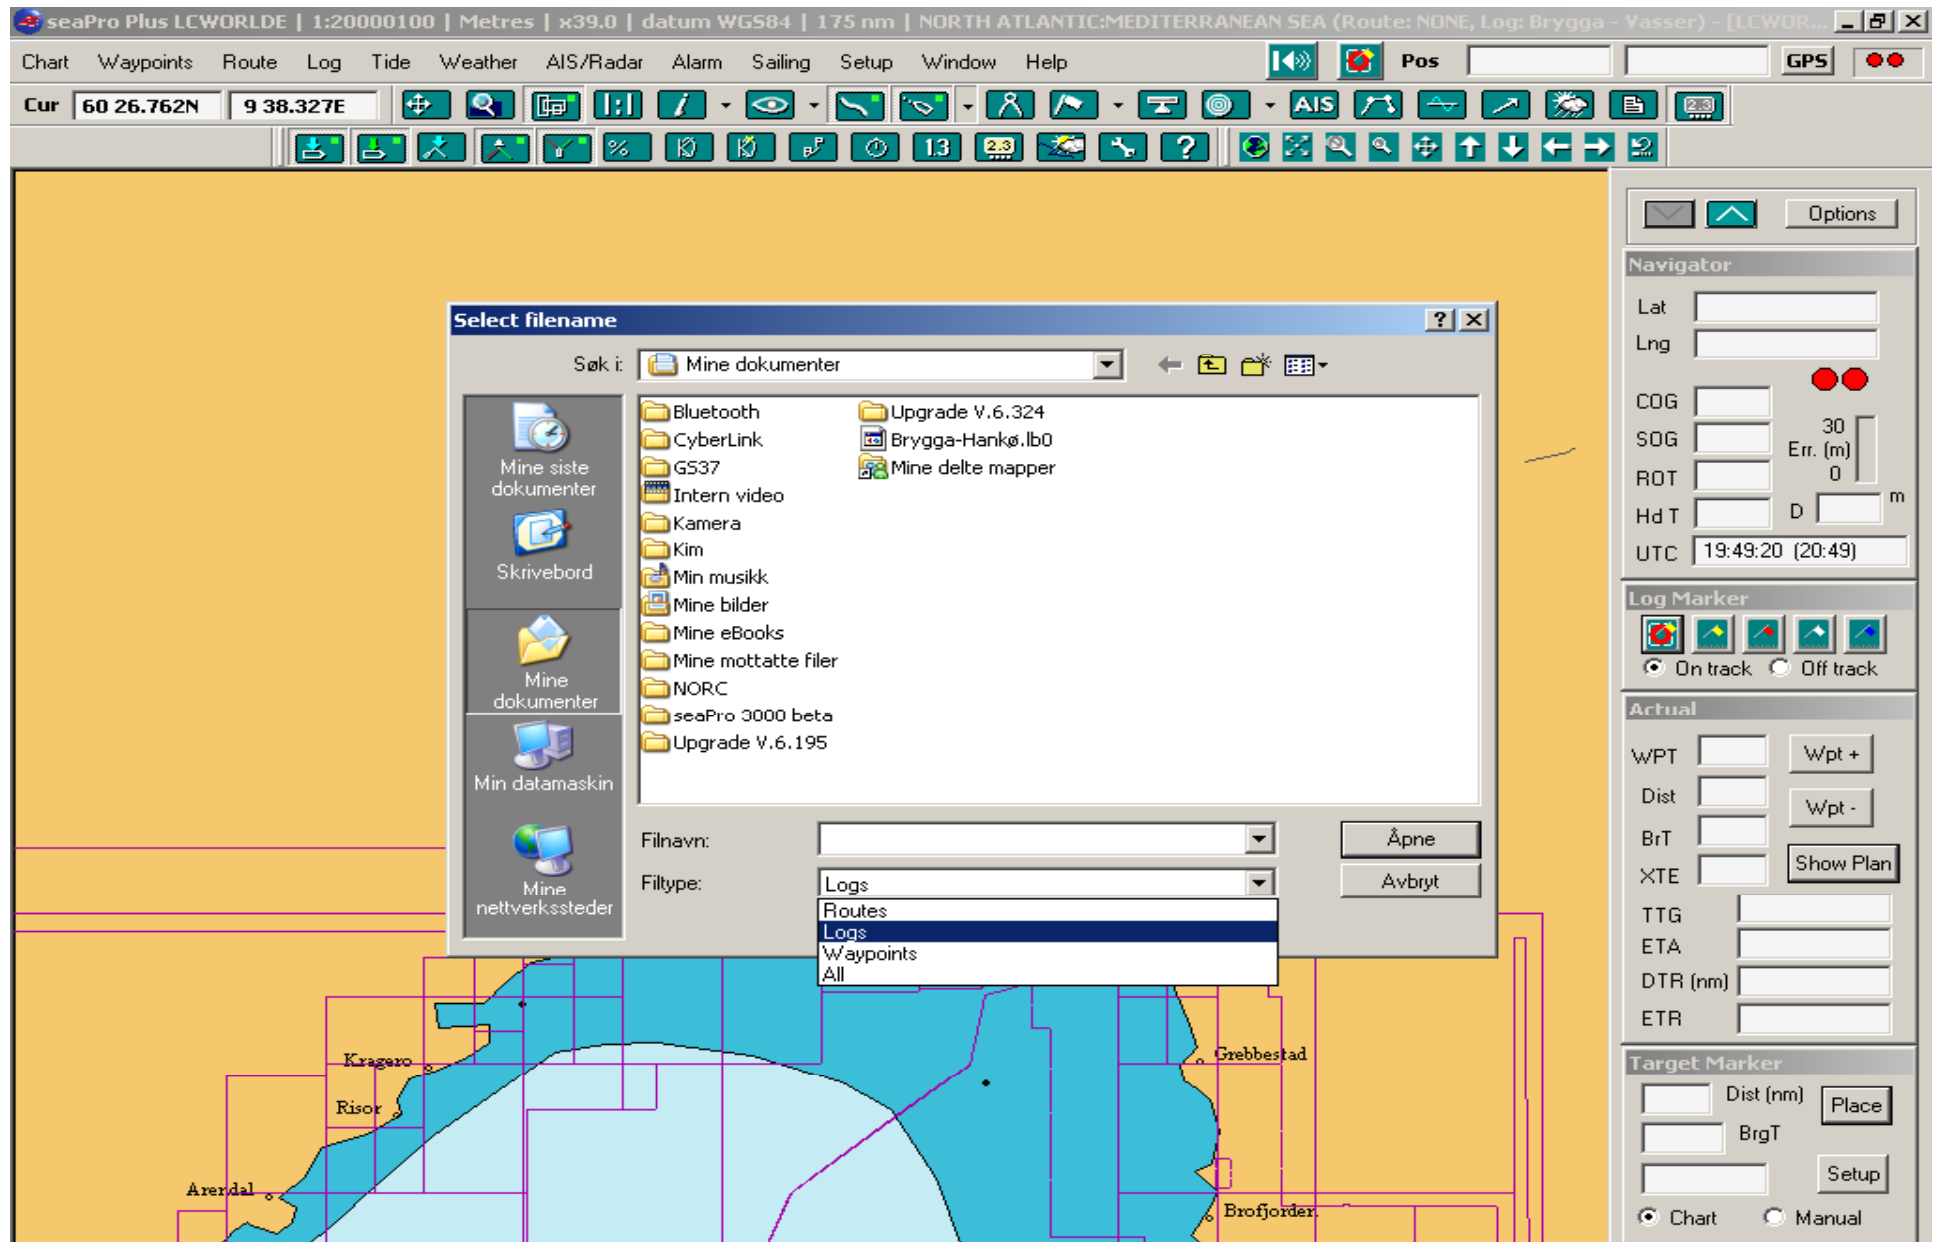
seaPro Plus LCWORLDE | 1:20000100 | Metres | x39.0 | datum WGS84 | 175 nm | NORTH ATLANTIC:MEDITERRANEAN SEA (Route: NONE, Log: Brygga - Vasser) - [LCWOR...

Chart Waypoints Route Log Tide Weather AIS/Radar Alarm Sailing Setup Window Help

Pos GPS

Cur 60 26.762N 9 38.327E

AIS 2.3

13 2.3 ?

Options

Navigator

Lat
Lng

COG
SOG
ROT
Hd T
UTC 19:49:20 (20:49)

30
Err. (m)
0
D m

Log Marker

On track Off track

Actual

WPT Wpt +
Dist Wpt -
BrT
XTE Show Plan

TTG
ETA
DTR (nm)
ETR

Target Marker

Dist (nm) Place
BrgT
Setup

Chart Manual

Select filename

Søk i: Mine dokumenter

Mine siste dokumenter
Skrivebord
Mine dokumenter
Min datamaskin
Mine nettverkssteder

Bluetooth
CyberLink
GS37
Intern video
Kamera
Kim
Min musikk
Mine bilder
Mine eBooks
Mine mottatte filer
NORC
seaPro 3000 beta
Upgrade V.6.195
Upgrade V.6.324
Brygga-Hankø.lb0
Mine delte mapper

Filnavn:
Filtype: Logs

Åpne
Avbryt

Routes
Logs
Waypoints
All

Kragerø
Risør
Arendal
Grebbestad
Brofjorden